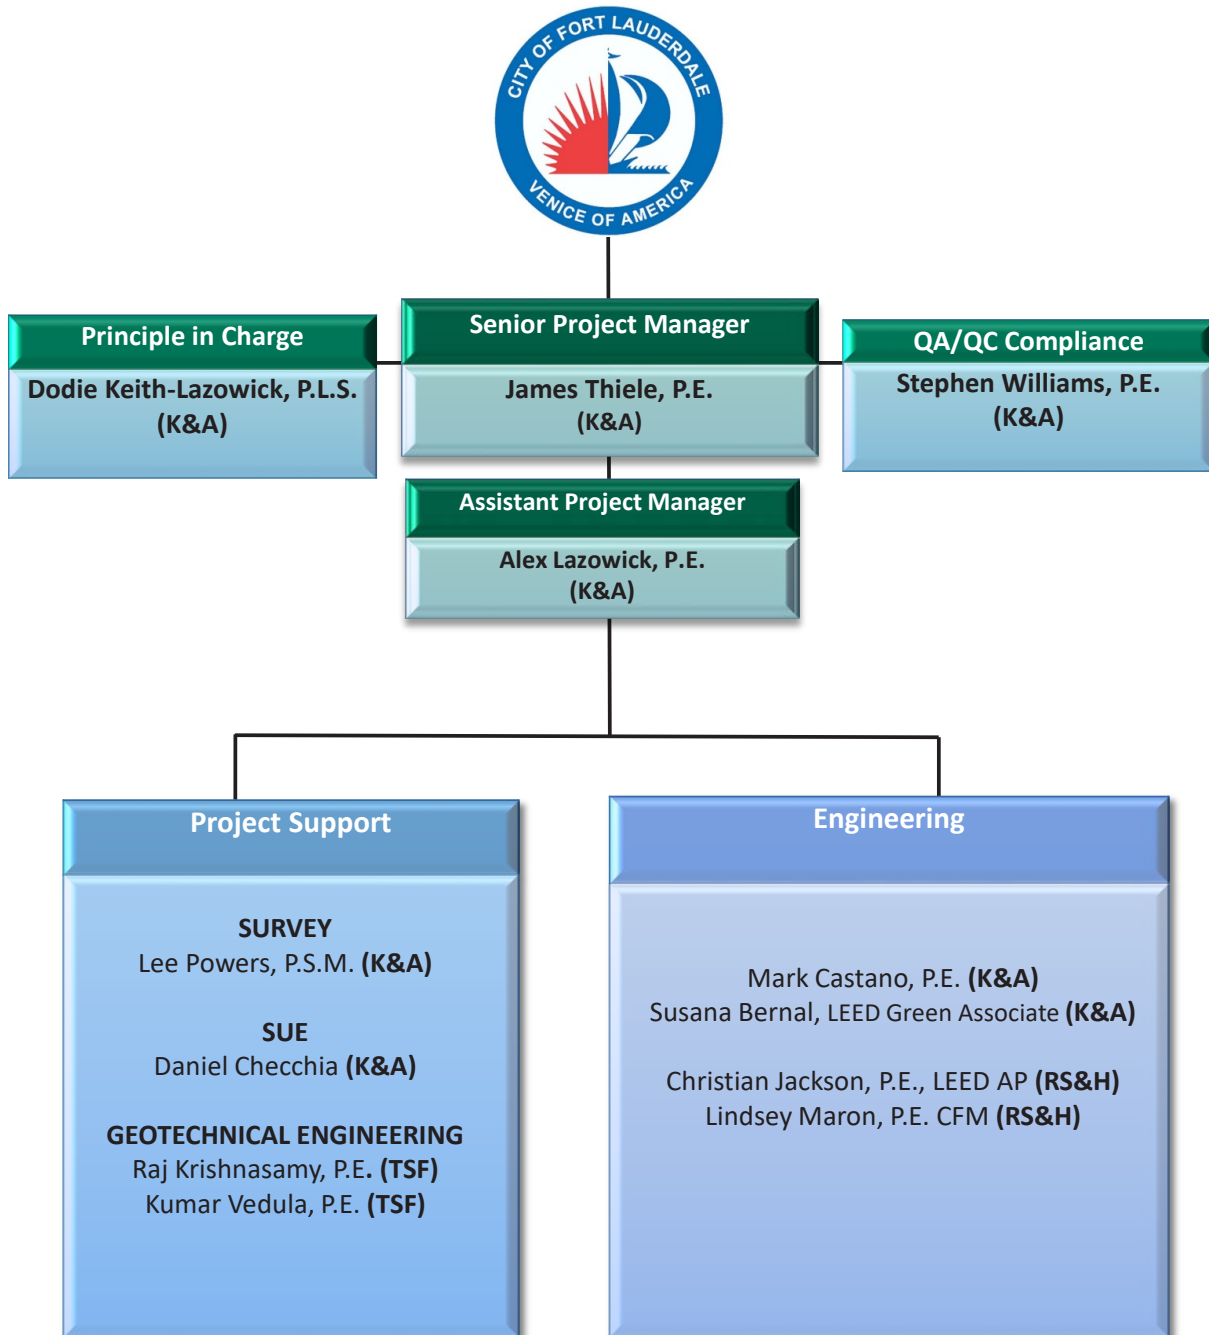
CITY OF FORT LAUDERDALE
VENICE OF AMERICA

Principle in Charge
Dodie Keith-Lazowick, P.L.S. (K&A)

Senior Project Manager
James Thiele, P.E. (K&A)

QA/QC Compliance
Stephen Williams, P.E. (K&A)

Assistant Project Manager
Alex Lazowick, P.E. (K&A)

Project Support

SURVEY
Lee Powers, P.S.M. (K&A)

SUE
Daniel Checchia (K&A)

GEOTECHNICAL ENGINEERING
Raj Krishnasamy, P.E. (TSF)
Kumar Vedula, P.E. (TSF)

Engineering

Mark Castano, P.E. (K&A)
Susana Bernal, LEED Green Associate (K&A)

Christian Jackson, P.E., LEED AP (RS&H)
Lindsey Maron, P.E. CFM (RS&H)